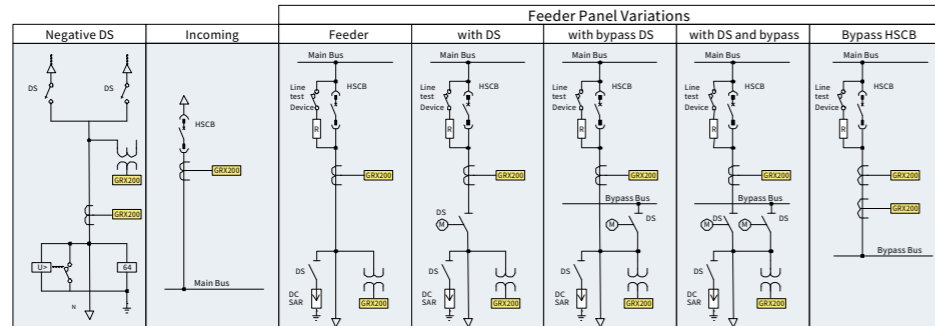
Feeder Panel Variations

| Negative DS | Incoming | Feeder | with DS | with bypass DS | with DS and bypass | Bypass HSCB |
|---|---|---|---|---|---|---|
| DS DS GRX200 GRX200 U> 64 N | HSCB GRX200 Main Bus | Main Bus Line test Device HSCB R GRX200 DS DC SAR GRX200 | Main Bus Line test Device HSCB R GRX200 DS M DS DC SAR GRX200 | Main Bus Line test Device HSCB R GRX200 Bypass Bus DS M DS DC SAR GRX200 | Main Bus Line test Device HSCB R GRX200 Bypass Bus DS M M DS DC SAR GRX200 | Main Bus Line test Device HSCB R GRX200 GRX200 Bypass Bus |